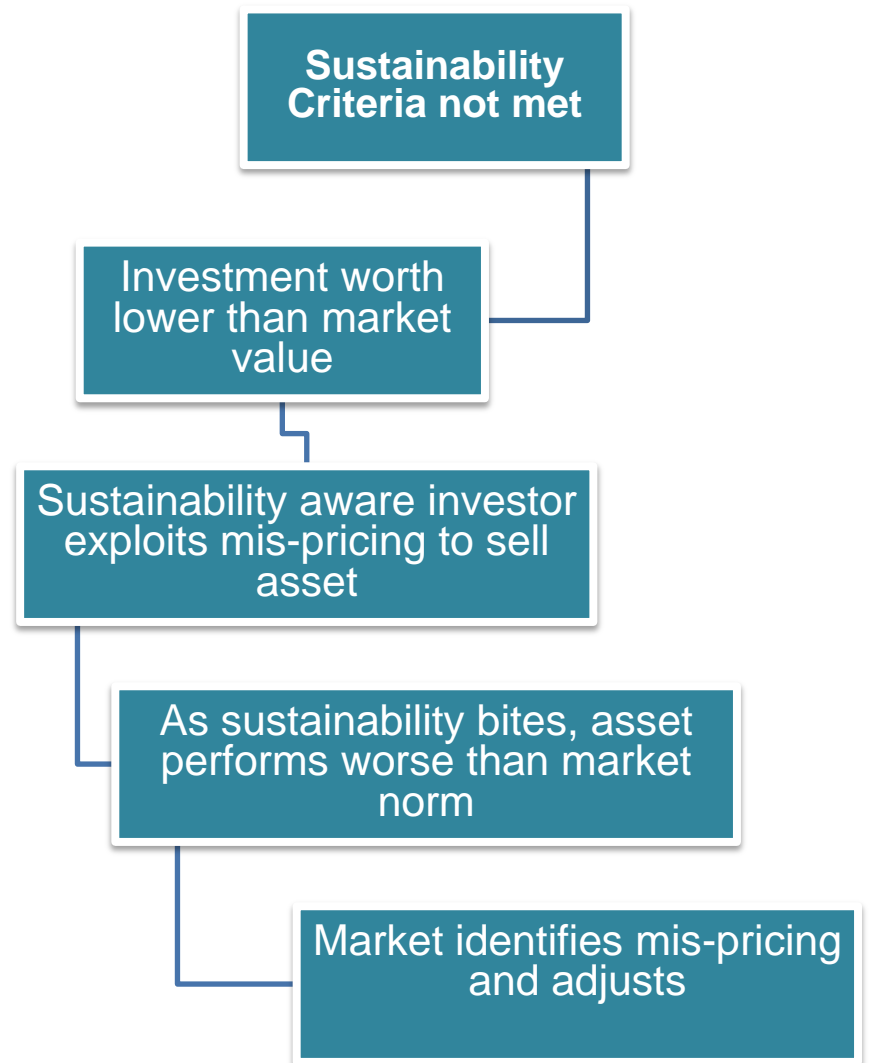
**Sustainability Criteria not met**

Investment worth lower than market value

Sustainability aware investor exploits mis-pricing to sell asset

As sustainability bites, asset performs worse than market norm

Market identifies mis-pricing and adjusts